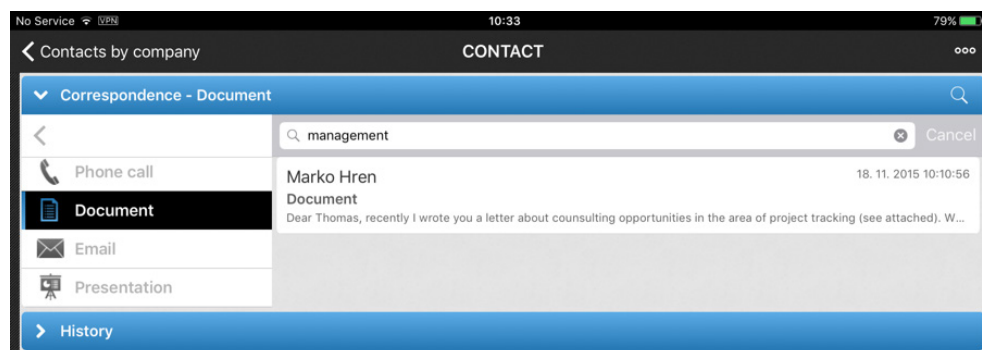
No Service VPN
10:33
79%

Contacts by company
CONTACT
ooo

Correspondence - Document

management
Cancel

Phone call
Document
Email
Presentation

Marko Hren
18. 11. 2015 10:10:56
Document
Dear Thomas, recently I wrote you a letter about counsulting opportunities in the area of project tracking (see attached). W...

History